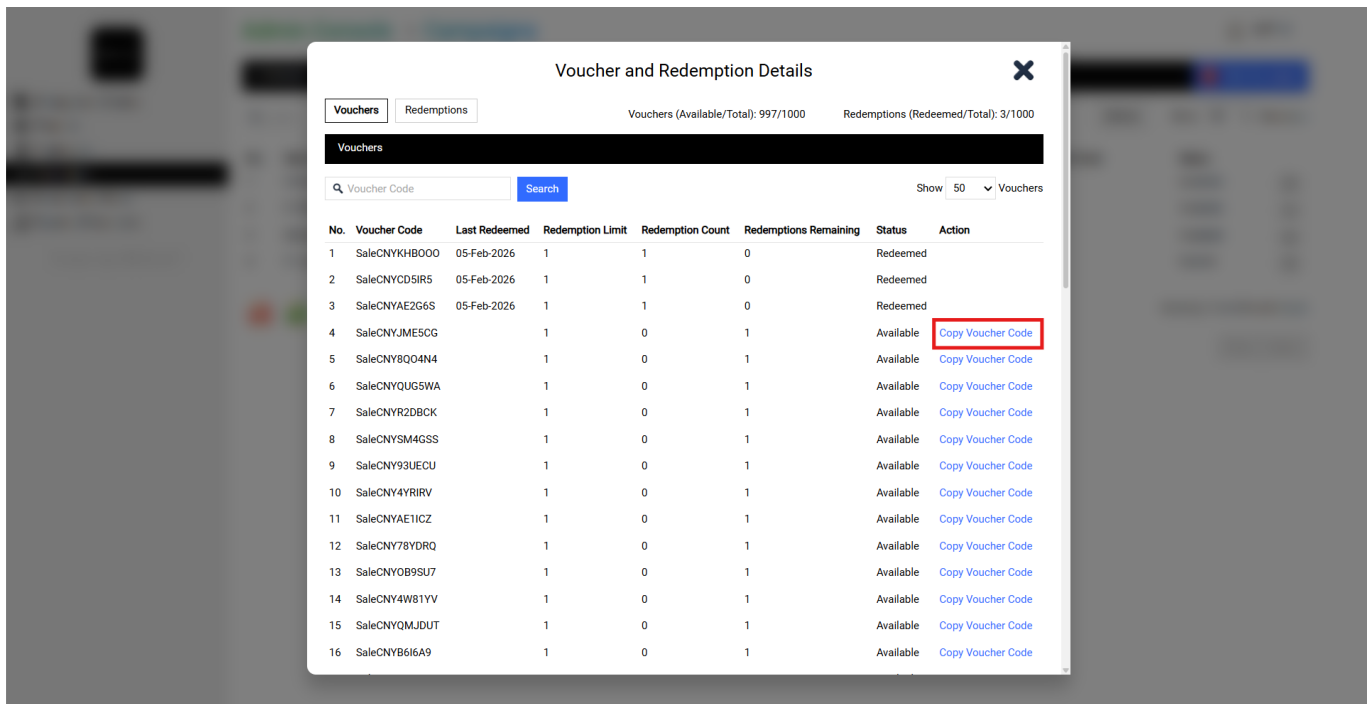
Voucher and Redemption Details

Vouchers Redemptions

Vouchers (Available/Total): 997/1000 Redemptions (Redeemed/Total): 3/1000

Vouchers

Voucher Code Search

Show 50 Vouchers

| No. | Voucher Code | Last Redeemed | Redemption Limit | Redemption Count | Redemptions Remaining | Status | Action |
|---|---|---|---|---|---|---|---|
| 1 | SaleCNYKHBOOO | 05-Feb-2026 | 1 | 1 | 0 | Redeemed | |
| 2 | SaleCNYCD5IR5 | 05-Feb-2026 | 1 | 1 | 0 | Redeemed | |
| 3 | SaleCNYAE2G6S | 05-Feb-2026 | 1 | 1 | 0 | Redeemed | |
| 4 | SaleCNYJME5CG | | 1 | 0 | 1 | Available | Copy Voucher Code |
| 5 | SaleCNY8QO4N4 | | 1 | 0 | 1 | Available | Copy Voucher Code |
| 6 | SaleCNYQUG5WA | | 1 | 0 | 1 | Available | Copy Voucher Code |
| 7 | SaleCNYR2DBCK | | 1 | 0 | 1 | Available | Copy Voucher Code |
| 8 | SaleCNYSM4GSS | | 1 | 0 | 1 | Available | Copy Voucher Code |
| 9 | SaleCNY93UECU | | 1 | 0 | 1 | Available | Copy Voucher Code |
| 10 | SaleCNY4YRIRV | | 1 | 0 | 1 | Available | Copy Voucher Code |
| 11 | SaleCNYAE1ICZ | | 1 | 0 | 1 | Available | Copy Voucher Code |
| 12 | SaleCNY78YDRQ | | 1 | 0 | 1 | Available | Copy Voucher Code |
| 13 | SaleCNYOB9SU7 | | 1 | 0 | 1 | Available | Copy Voucher Code |
| 14 | SaleCNY4W81YV | | 1 | 0 | 1 | Available | Copy Voucher Code |
| 15 | SaleCNYQMJDUT | | 1 | 0 | 1 | Available | Copy Voucher Code |
| 16 | SaleCNYB6I6A9 | | 1 | 0 | 1 | Available | Copy Voucher Code |